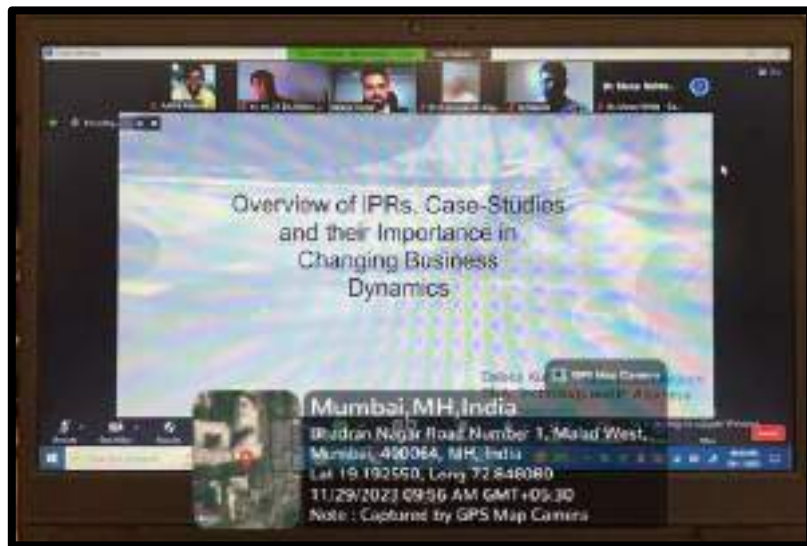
Overview of IPRs, Case-Studies and their Importance in Changing Business Dynamics

GPS Map Camera

Mumbai,MH,India
Bhadran Nagar Road Number 1, Malad West, Mumbai, 400064, MH, India
Lat 19.192550, Long 72.846080
11/29/2023 09:56 AM GMT+05:30
Note : Captured by GPS Map Camera